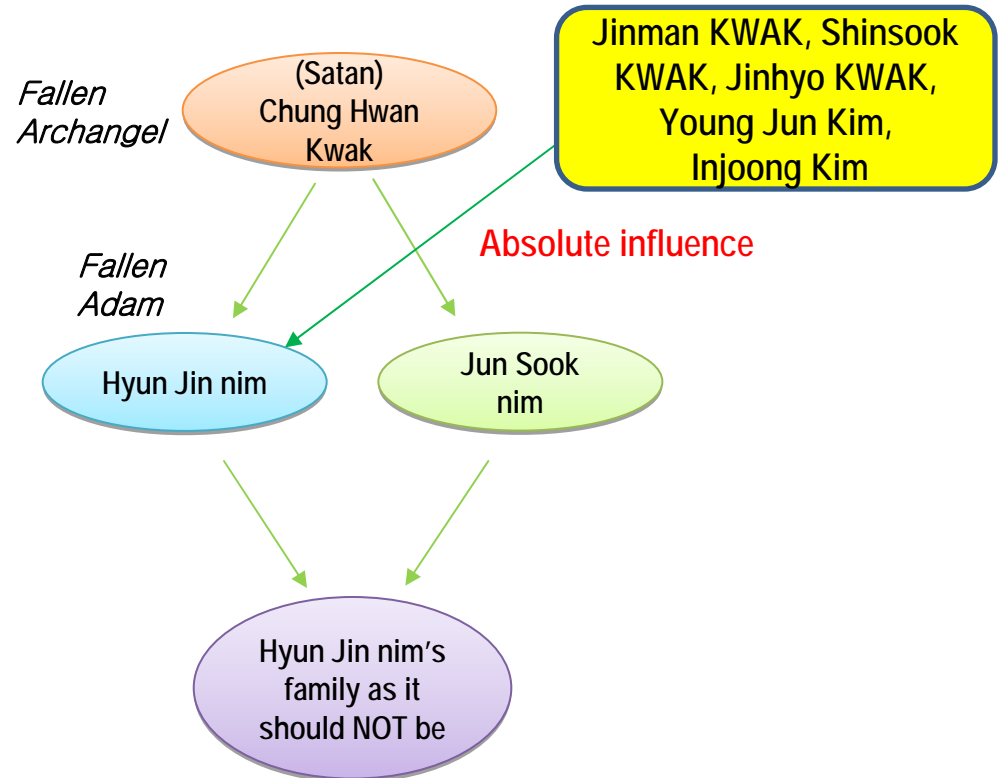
Fallen Archangel

(Satan) Chung Hwan Kwak

Jinman KWAK, Shinsook KWAK, Jinhyo KWAK, Young Jun Kim, Injoong Kim

Absolute influence

Fallen Adam

Hyun Jin nim

Jun Sook nim

Hyun Jin nim's family as it should NOT be